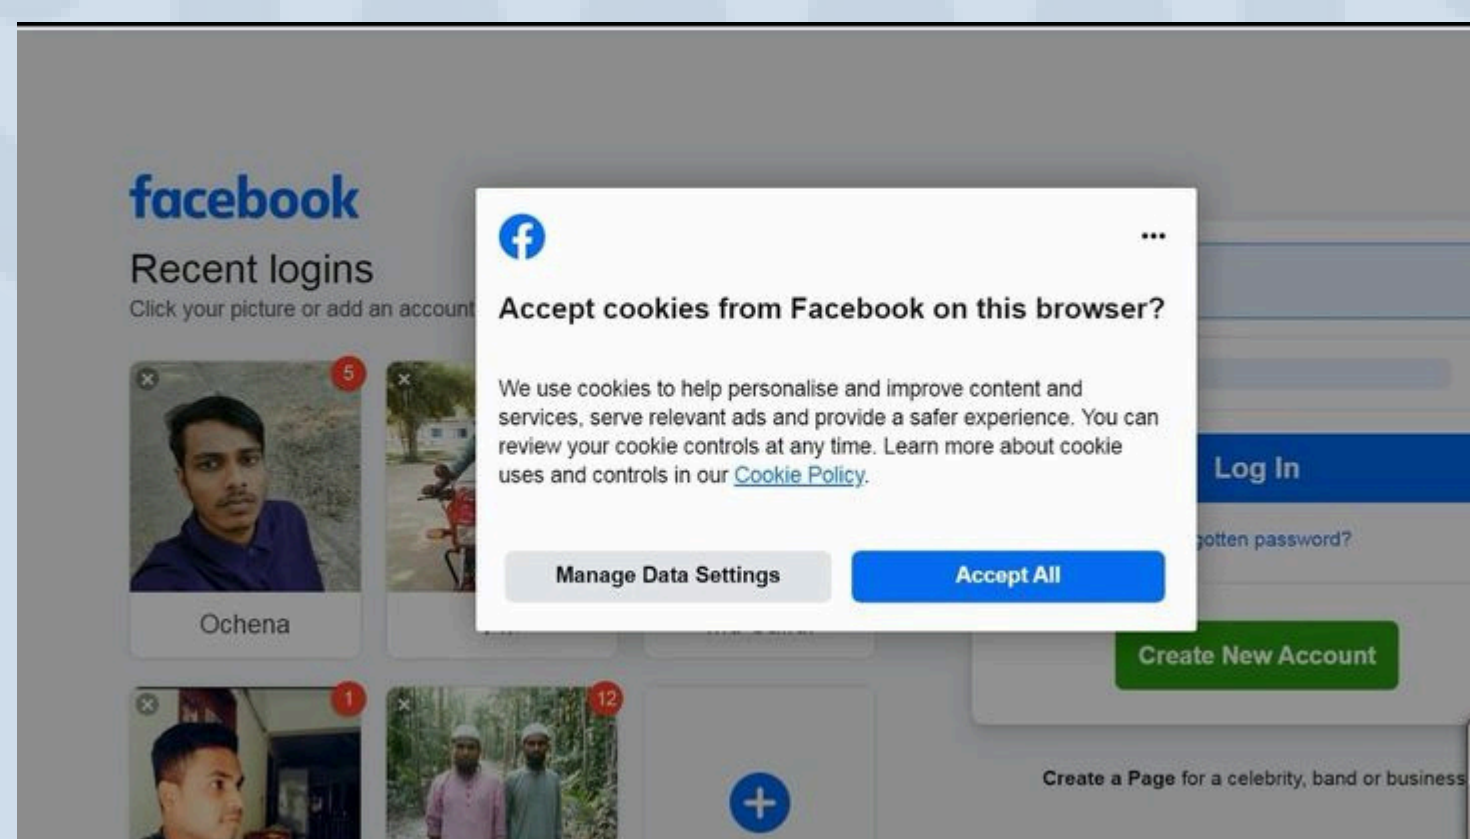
facebook

Recent logins

Click your picture or add an account

5

Ochena

1

12

Accept cookies from Facebook on this browser?

We use cookies to help personalise and improve content and services, serve relevant ads and provide a safer experience. You can review your cookie controls at any time. Learn more about cookie uses and controls in our Cookie Policy.

Manage Data Settings

Accept All

Log In

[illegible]otten password?

Create New Account

Create a Page for a celebrity, band or business